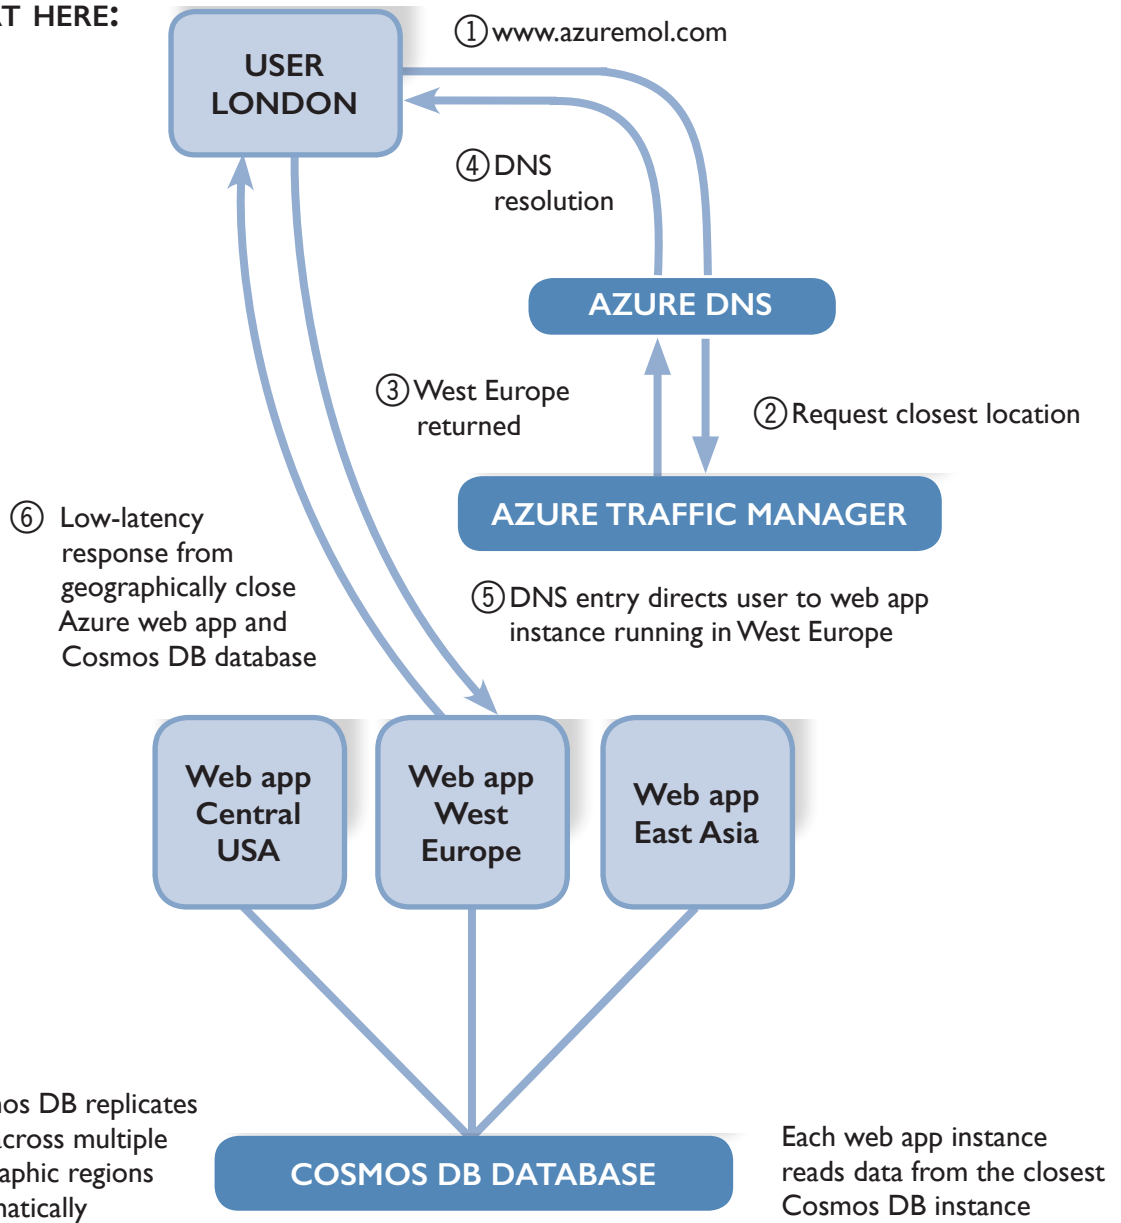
T HERE:

USER LONDON

① www.azuremol.com

④ DNS resolution

AZURE DNS

③ West Europe returned

② Request closest location

AZURE TRAFFIC MANAGER

⑥ Low-latency response from geographically close Azure web app and Cosmos DB database

⑤ DNS entry directs user to web app instance running in West Europe

Web app Central USA

Web app West Europe

Web app East Asia

os DB replicates cross multiple aphic regions natically

COSMOS DB DATABASE

Each web app instance reads data from the closest Cosmos DB instance